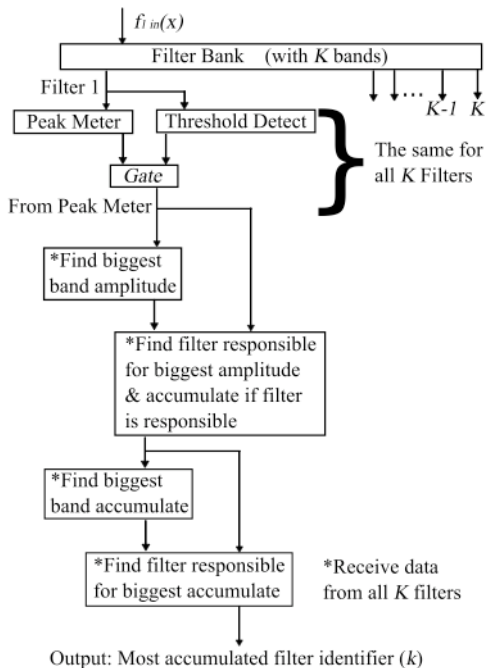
$f_{l\ in}(x)$

Filter Bank (with $K$ bands)

Filter 1

... $K$-$1$ $K$

Peak Meter

Threshold Detect

The same for all $K$ Filters

*Gate*

From Peak Meter

*Find biggest band amplitude

*Find filter responsible for biggest amplitude & accumulate if filter is responsible

*Find biggest band accumulate

*Find filter responsible for biggest accumulate

*Receive data from all $K$ filters

Output: Most accumulated filter identifier ($k$)